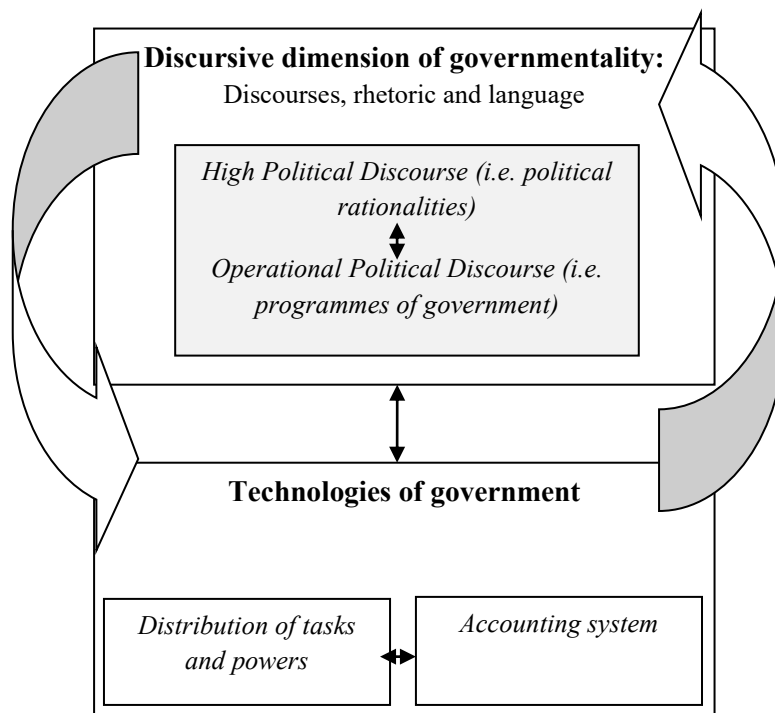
**Discursive dimension of governmentality:**
Discourses, rhetoric and language

*High Political Discourse (i.e. political rationalities)*

*Operational Political Discourse (i.e. programmes of government)*

**Technologies of government**

*Distribution of tasks and powers*

*Accounting system*